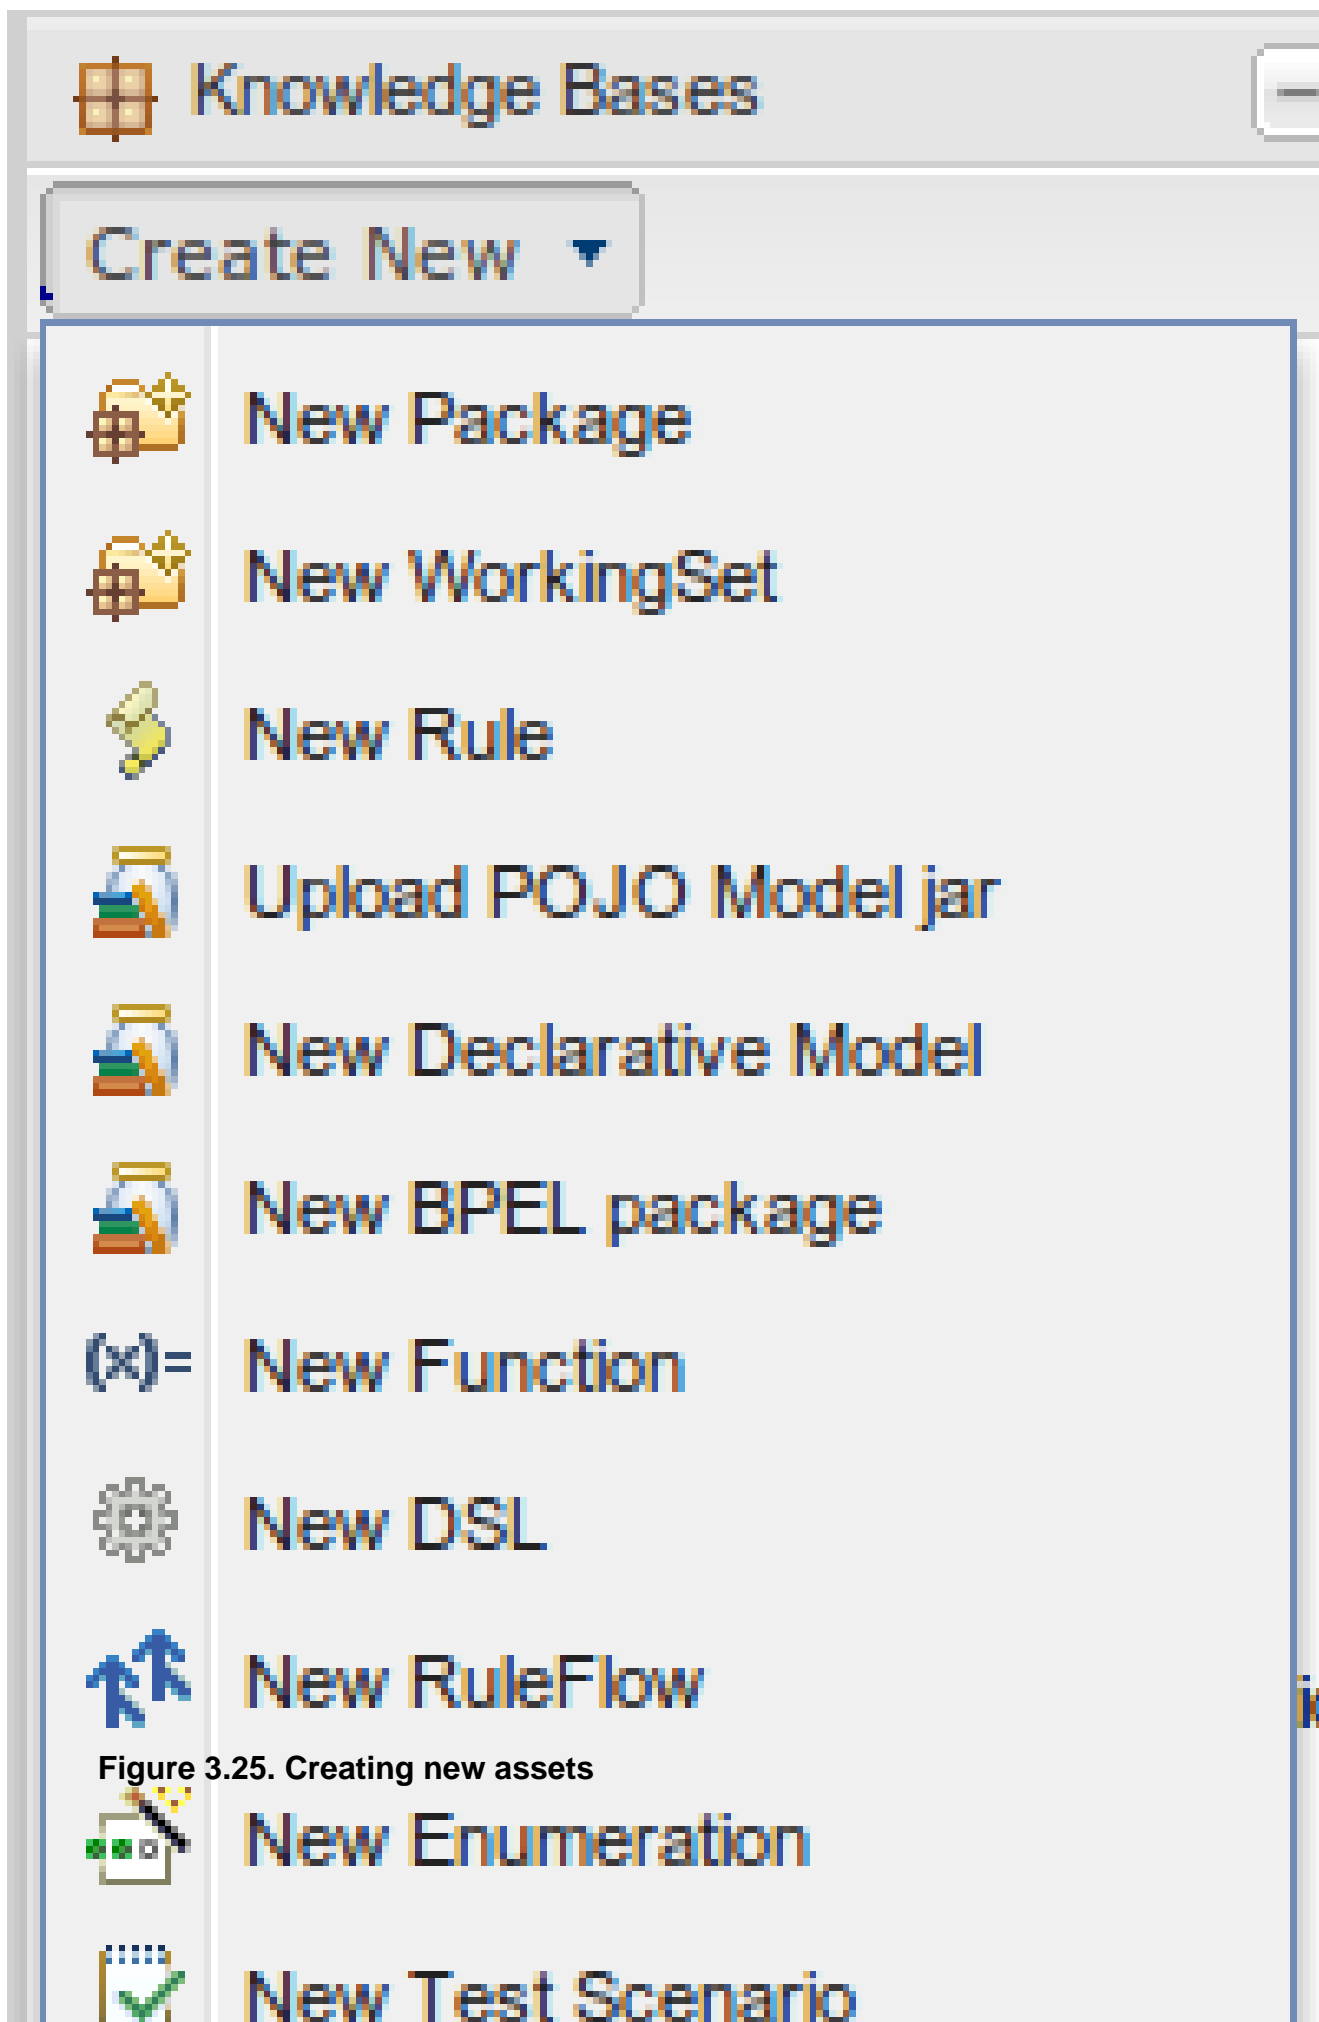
Knowledge Bases

Create New

New Package

New WorkingSet

New Rule

Upload POJO Model jar

New Declarative Model

New BPEL package

(x)= New Function

New DSL

New RuleFlow

Figure 3.25. Creating new assets

New Enumeration

New Test Scenario